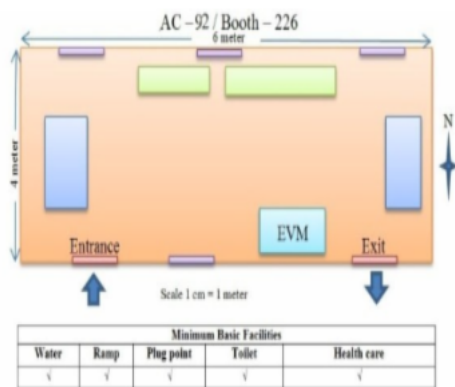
AC – 92 / Booth – 226

6 meter

4 meter

N

EVM

Entrance

Exit

Scale 1 cm = 1 meter

| Minimum Basic Facilities | | | | |
|---|---|---|---|---|
| Water | Ramp | Plug point | Toilet | Health care |
| √ | √ | √ | √ | √ |